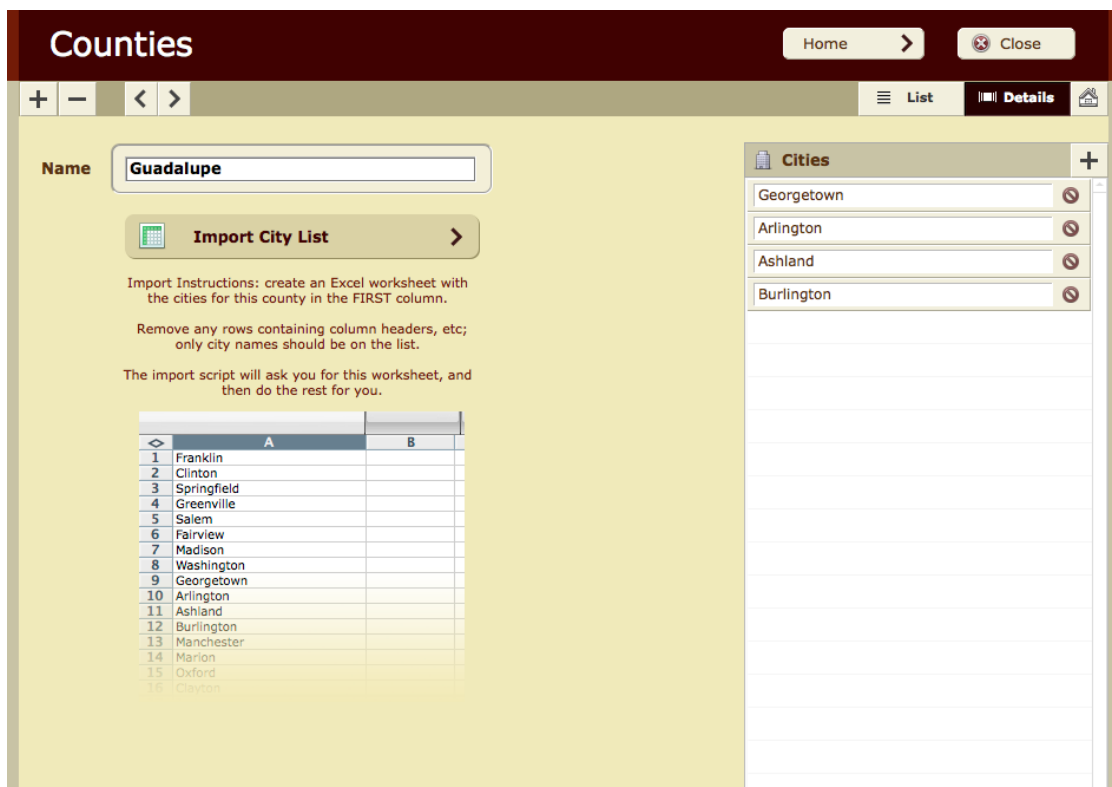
Counties

Home
Close

+ −
< >

List
Details

Name
Guadalupe

Import City List

Import Instructions: create an Excel worksheet with the cities for this county in the FIRST column.

Remove any rows containing column headers, etc; only city names should be on the list.

The import script will ask you for this worksheet, and then do the rest for you.

| | A | B |
|---|---|---|
| 1 | Franklin | |
| 2 | Clinton | |
| 3 | Springfield | |
| 4 | Greenville | |
| 5 | Salem | |
| 6 | Fairview | |
| 7 | Madison | |
| 8 | Washington | |
| 9 | Georgetown | |
| 10 | Arlington | |
| 11 | Ashland | |
| 12 | Burlington | |
| 13 | Manchester | |
| 14 | Marion | |
| 15 | Oxford | |
| 16 | Clayton | |

Cities
+
Georgetown
Arlington
Ashland
Burlington